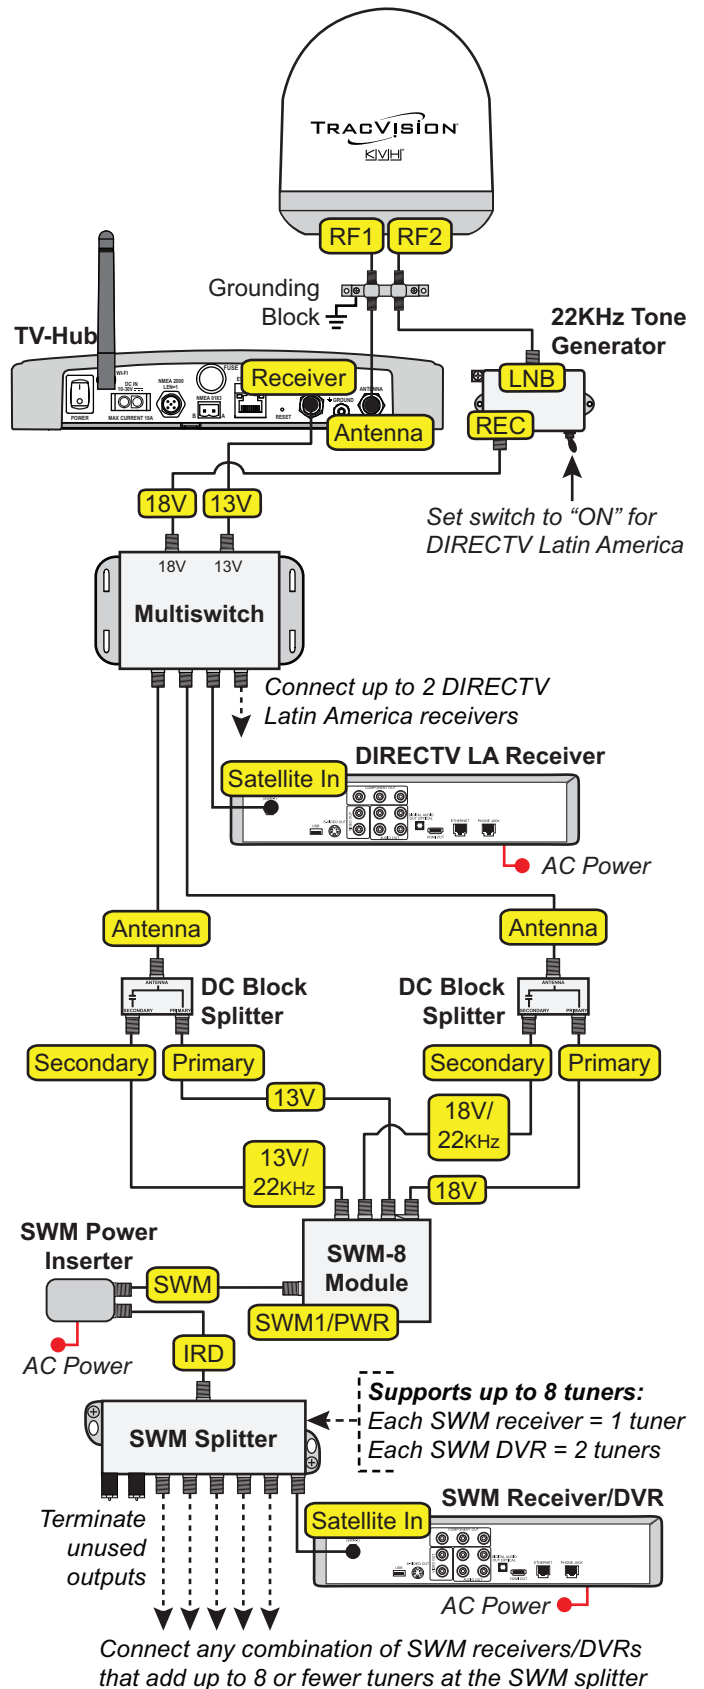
TRACVISION
KVH

RF1 RF2

Grounding Block

TV-Hub

Receiver

Antenna

22KHz Tone Generator

LNB

REC

Set switch to “ON” for DIRECTV Latin America

18V 13V

18V 13V

Multiswitch

Connect up to 2 DIRECTV Latin America receivers

DIRECTV LA Receiver

Satellite In

AC Power

Antenna

Antenna

DC Block Splitter

DC Block Splitter

Secondary Primary

Secondary Primary

13V

18V/ 22KHz

13V/ 22KHz

18V

SWM Power Inserter

SWM

SWM-8 Module

SWM1/PWR

AC Power

IRD

Supports up to 8 tuners:
Each SWM receiver = 1 tuner
Each SWM DVR = 2 tuners

SWM Splitter

SWM Receiver/DVR

Satellite In

Terminate unused outputs

AC Power

Connect any combination of SWM receivers/DVRs that add up to 8 or fewer tuners at the SWM splitter